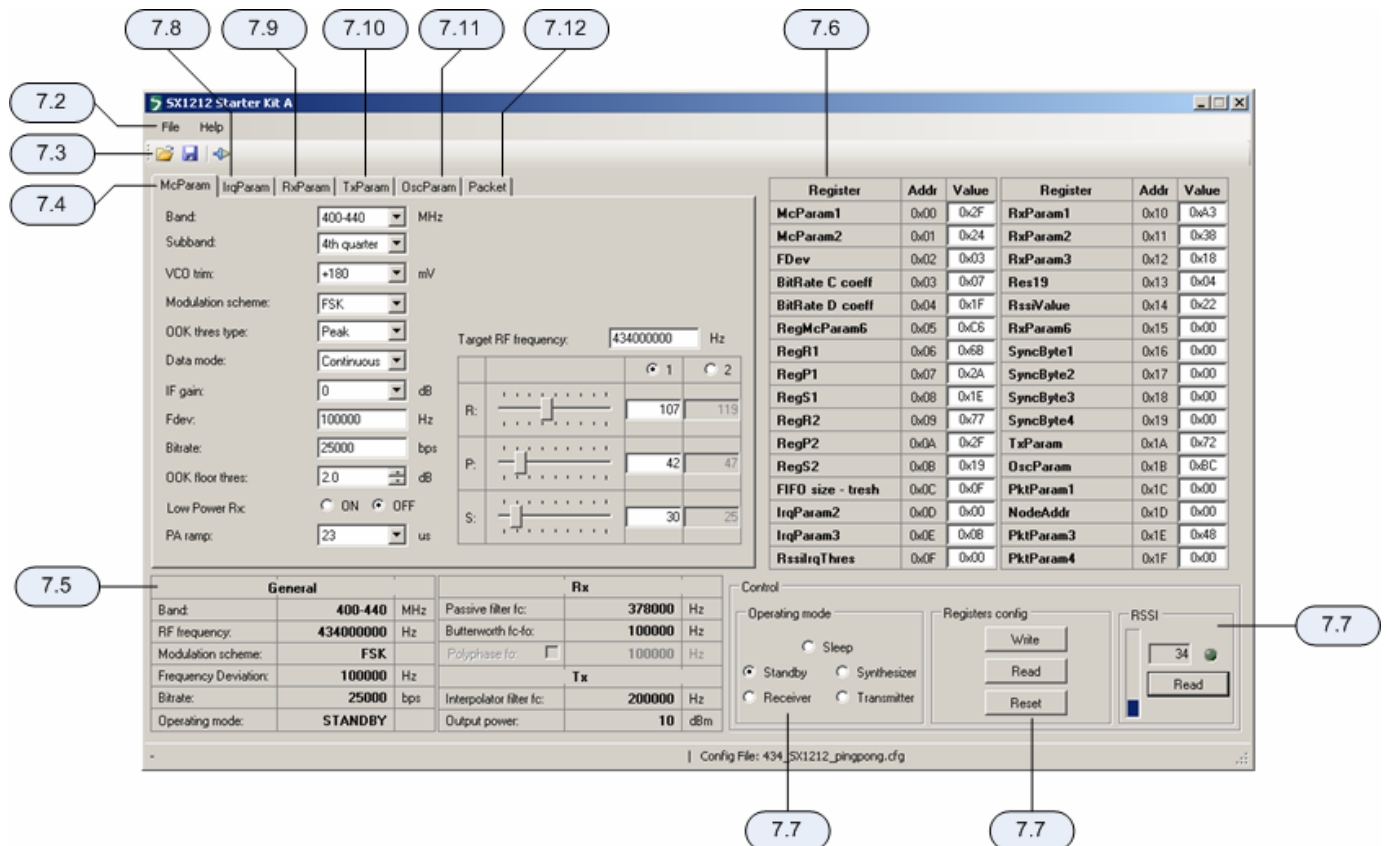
7.8 7.9 7.10 7.11 7.12 7.6

7.2

SX1212 Starter Kit A

File Help

7.3

7.4

McParam | IrqParam | RxParam | TxParam | OscParam | Packet

Band: 400-440 MHz
Subband: 4th quarter
VCO trim: +180 mV
Modulation scheme: FSK
OOK thres type: Peak
Data mode: Continuous
IF gain: 0 dB
Fdev: 100000 Hz
Bitrate: 25000 bps
OOK floor thres: 2.0 dB
Low Power Rx: ON OFF
PA ramp: 23 us

Target RF frequency: 434000000 Hz

| | | 1 | 2 |
|---|---|---|---|
| R: | | 107 | 119 |
| P: | | 42 | 47 |
| S: | | 30 | 25 |

| Register | Addr | Value | Register | Addr | Value |
|---|---|---|---|---|---|
| McParam1 | 0x00 | 0x2F | RxParam1 | 0x10 | 0xA3 |
| McParam2 | 0x01 | 0x24 | RxParam2 | 0x11 | 0x38 |
| FDev | 0x02 | 0x03 | RxParam3 | 0x12 | 0x18 |
| BitRate C coeff | 0x03 | 0x07 | Res19 | 0x13 | 0x04 |
| BitRate D coeff | 0x04 | 0x1F | RssiValue | 0x14 | 0x22 |
| RegMcParam6 | 0x05 | 0xC6 | RxParam6 | 0x15 | 0x00 |
| RegR1 | 0x06 | 0x6B | SyncByte1 | 0x16 | 0x00 |
| RegP1 | 0x07 | 0x2A | SyncByte2 | 0x17 | 0x00 |
| RegS1 | 0x08 | 0x1E | SyncByte3 | 0x18 | 0x00 |
| RegR2 | 0x09 | 0x77 | SyncByte4 | 0x19 | 0x00 |
| RegP2 | 0x0A | 0x2F | TxParam | 0x1A | 0x72 |
| RegS2 | 0x0B | 0x19 | OscParam | 0x1B | 0xBC |
| FIFO size - tresh | 0x0C | 0x0F | PktParam1 | 0x1C | 0x00 |
| IrqParam2 | 0x0D | 0x00 | NodeAddr | 0x1D | 0x00 |
| IrqParam3 | 0x0E | 0x0B | PktParam3 | 0x1E | 0x48 |
| RssiIrqThres | 0x0F | 0x00 | PktParam4 | 0x1F | 0x00 |

7.5

| General | | |
|---|---|---|
| Band: | 400-440 | MHz |
| RF frequency: | 434000000 | Hz |
| Modulation scheme: | FSK | |
| Frequency Deviation: | 100000 | Hz |
| Bitrate: | 25000 | bps |
| Operating mode: | STANDBY | |

| Rx | | |
|---|---|---|
| Passive filter fc: | 378000 | Hz |
| Butterworth fc-fo: | 100000 | Hz |
| Polyphase fo: | 100000 | Hz |
| Tx | | |
| Interpolator filter fc: | 200000 | Hz |
| Output power: | 10 | dBm |

Control
Operating mode
Sleep
Standby Synthesizer
Receiver Transmitter

Registers config
Write
Read
Reset

RSSI
34
Read

7.7

| Config File: 434_SX1212_pingpong.cfg

7.7 7.7